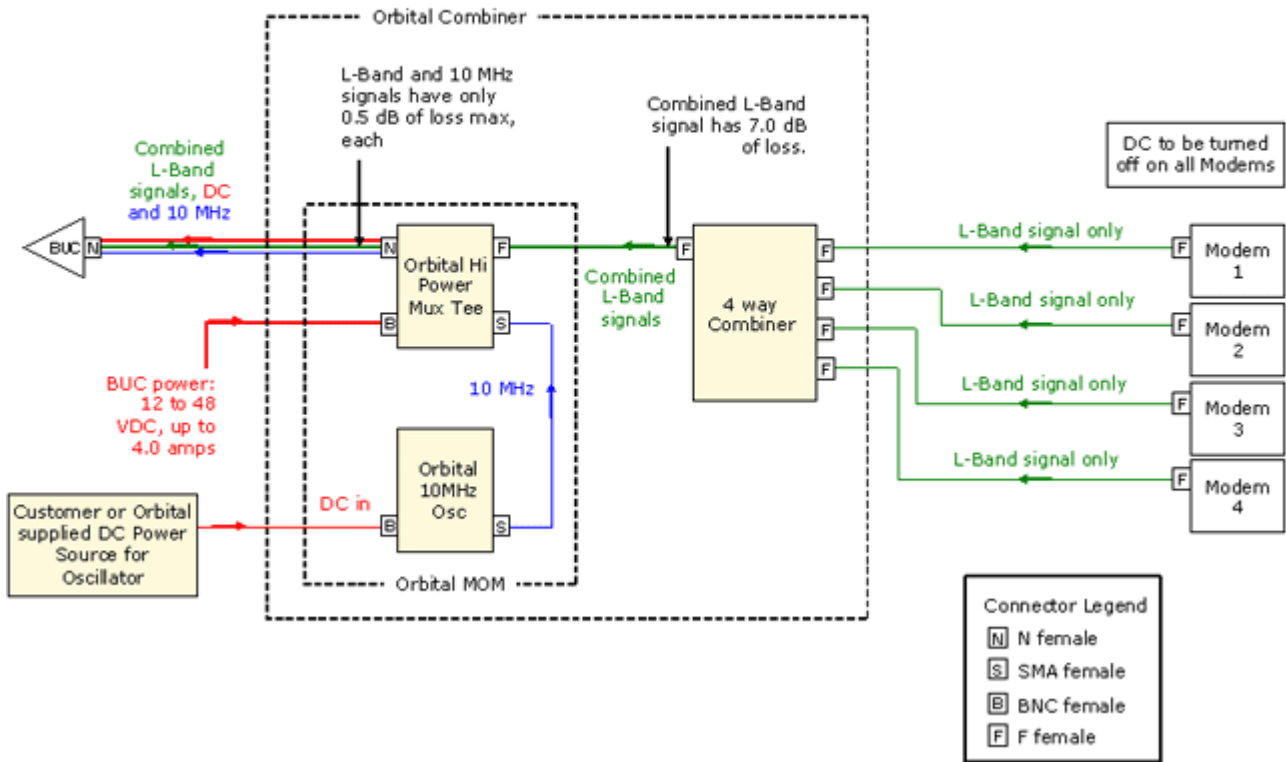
Orbital Combiner

L-Band and 10 MHz signals have only 0.5 dB of loss max, each

Combined L-Band signal has 7.0 dB of loss.

DC to be turned off on all Modems

Combined L-Band signals, DC and 10 MHz

BUC N

N Orbital Hi Power Mux Tee F

B S

F 4 way Combiner F F F F

Combined L-Band signals

L-Band signal only F Modem 1

L-Band signal only F Modem 2

L-Band signal only F Modem 3

L-Band signal only F Modem 4

BUC power: 12 to 48 VDC, up to 4.0 amps

10 MHz

Orbital 10MHz Osc

DC in B S

Customer or Orbital supplied DC Power Source for Oscillator

Orbital MOM

Connector Legend
N N female
S SMA female
B BNC female
F F female